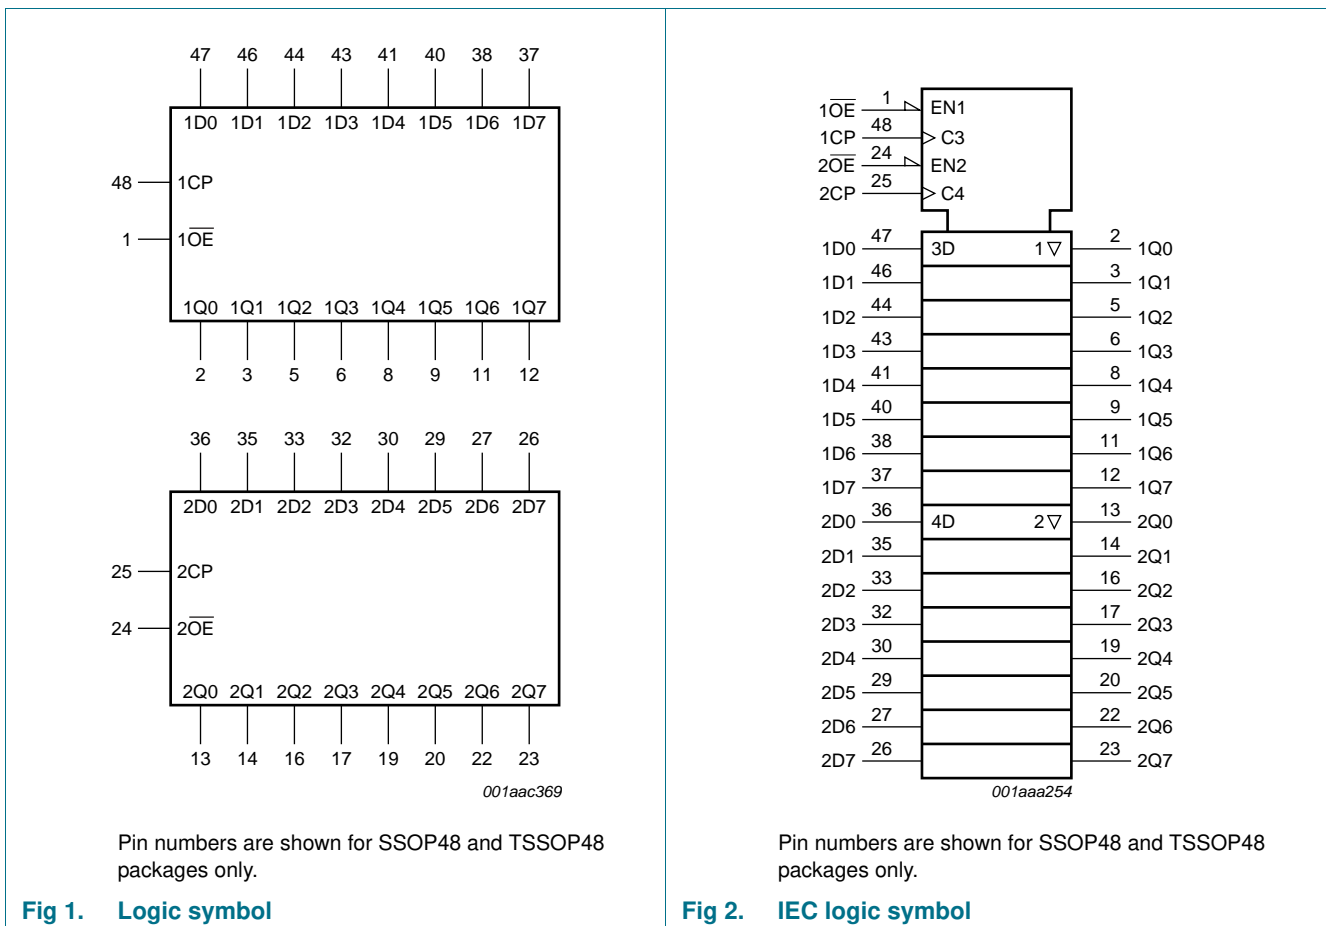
47 46 44 43 41 40 38 37

1D0 1D1 1D2 1D3 1D4 1D5 1D6 1D7

48 1CP

1 $1\overline{OE}$

1Q0 1Q1 1Q2 1Q3 1Q4 1Q5 1Q6 1Q7

2 3 5 6 8 9 11 12

36 35 33 32 30 29 27 26

2D0 2D1 2D2 2D3 2D4 2D5 2D6 2D7

25 2CP

24 $2\overline{OE}$

2Q0 2Q1 2Q2 2Q3 2Q4 2Q5 2Q6 2Q7

13 14 16 17 19 20 22 23

001aac369

Pin numbers are shown for SSOP48 and TSSOP48 packages only.

Fig 1. Logic symbol

$1\overline{OE}$ 1 EN1
1CP 48 C3
$2\overline{OE}$ 24 EN2
2CP 25 C4

1D0 47 3D 1▽ 2 1Q0
1D1 46 3 1Q1
1D2 44 5 1Q2
1D3 43 6 1Q3
1D4 41 8 1Q4
1D5 40 9 1Q5
1D6 38 11 1Q6
1D7 37 12 1Q7
2D0 36 4D 2▽ 13 2Q0
2D1 35 14 2Q1
2D2 33 16 2Q2
2D3 32 17 2Q3
2D4 30 19 2Q4
2D5 29 20 2Q5
2D6 27 22 2Q6
2D7 26 23 2Q7

001aaa254

Pin numbers are shown for SSOP48 and TSSOP48 packages only.

Fig 2. IEC logic symbol